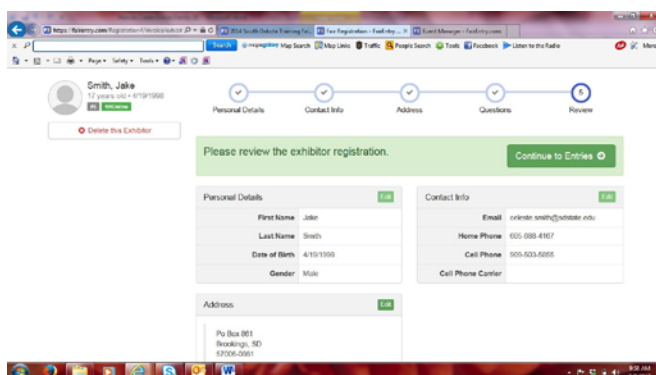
https://fairentry.com/Registration/Wizard/Individual
2014 South Dakota Training Fo...
Fee Registration - FairEntry...
Event Manager - FairEntry.com

Search
Map Search
Map Links
Traffic
People Search
Tools
Facebook
Listen to the Radio

Page
Safety
Tools

Smith, Jake
17 years old • 4/19/1998
4H
Delete this Exhibitor

Personal Details
Contact Info
Address
Questions
5
Review

Please review the exhibitor registration.
Continue to Entries

Personal Details
Edit
| | |
|---|---|
| First Name | Jake |
| Last Name | Smith |
| Date of Birth | 4/19/1998 |
| Gender | Male |

Contact Info
Edit
| | |
|---|---|
| Email | celeste.smith@sdstate.edu |
| Home Phone | 605-688-4167 |
| Cell Phone | 505-503-5855 |
| Cell Phone Carrier | |

Address
Edit
Po Box 861
Brookings, SD
57006-0861